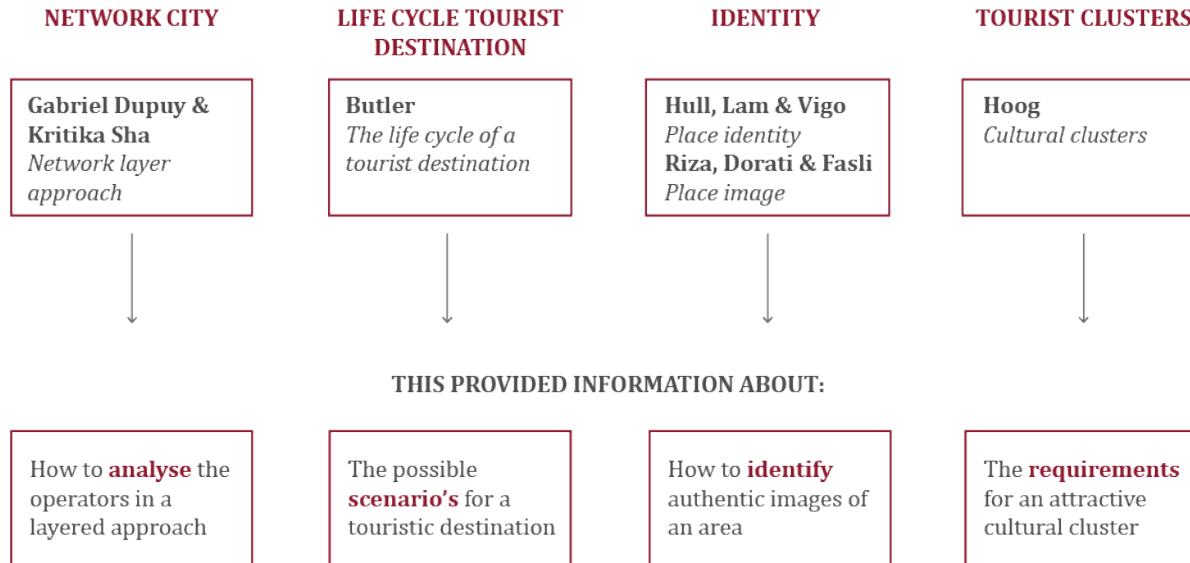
NETWORK CITY

LIFE CYCLE TOURIST DESTINATION

IDENTITY

TOURIST CLUSTERS

Gabriel Dupuy & Kritika Sha
Network layer approach

Butler
The life cycle of a tourist destination

Hull, Lam & Vigo
Place identity
Riza, Dorati & Fasli
Place image

Hoog
Cultural clusters

THIS PROVIDED INFORMATION ABOUT:

How to analyse the operators in a layered approach

The possible scenario's for a touristic destination

How to identify authentic images of an area

The requirements for an attractive cultural cluster